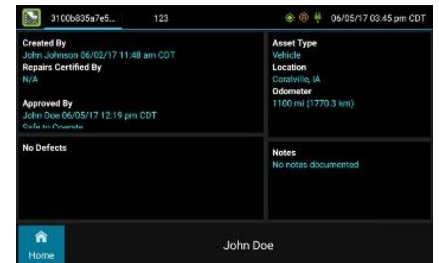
3100b835a7e5... 123 06/05/17 03:45 pm CDT

Created By
John Johnson 06/02/17 11:48 am CDT
Repairs Certified By
N/A

Approved By
John Doe 06/05/17 12:19 pm CDT
Safe to Operate

Asset Type
Vehicle
Location
Coralville, IA
Odometer
1100 mi (1770.3 km)

No Defects

Notes
No notes documented

Home

John Doe